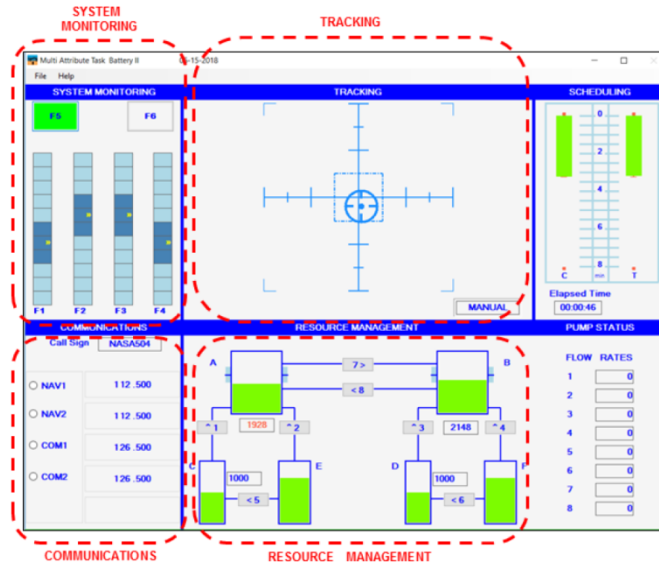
SYSTEM MONITORING

TRACKING

Multi Attribute Task Battery II 05-15-2018

File Help

SYSTEM MONITORING

F5

F6

F1 F2 F3 F4

TRACKING

MANUAL

SCHEDULING

0

2

4

6

8

C min T

Elapsed Time

00:00:46

COMMUNICATIONS

Call Sign NASA504

NAV1 112.500

NAV2 112.500

COM1 126.500

COM2 126.500

RESOURCE MANAGEMENT

A

B

7 >

< 8

^ 1

1928

^ 2

^ 3

2148

^ 4

C

1000

E

< 5

D

1000

F

< 6

PUMP STATUS

FLOW RATES

| | |
|---|---|
| 1 | 0 |
| 2 | 0 |
| 3 | 0 |
| 4 | 0 |
| 5 | 0 |
| 6 | 0 |
| 7 | 0 |
| 8 | 0 |

COMMUNICATIONS

RESOURCE MANAGEMENT